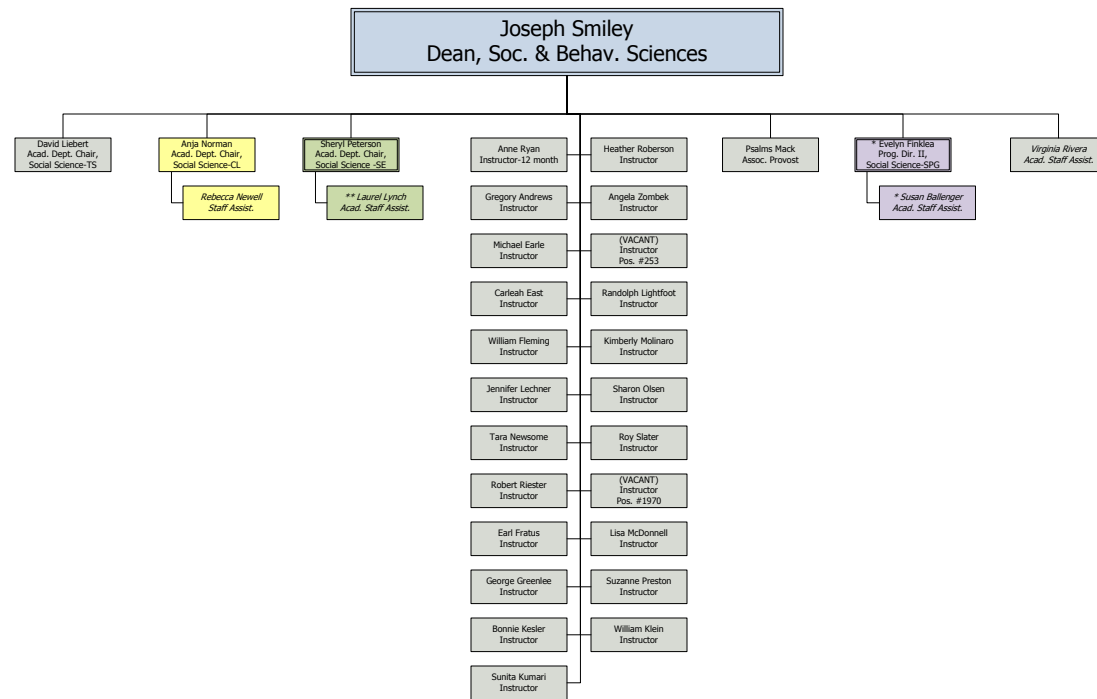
Joseph Smiley
Dean, Soc. & Behav. Sciences

David Liebert
Acad. Dept. Chair,
Social Science-TS

Anja Norman
Acad. Dept. Chair,
Social Science-CL

Rebecca Newell
Staff Assist.

Sheryl Peterson
Acad. Dept. Chair,
Social Science -SE

** Laurel Lynch
Acad. Staff Assist.

Anne Ryan
Instructor-12 month

Gregory Andrews
Instructor

Michael Earle
Instructor

Carleah East
Instructor

William Fleming
Instructor

Jennifer Lechner
Instructor

Tara Newsome
Instructor

Robert Riester
Instructor

Earl Fratus
Instructor

George Greenlee
Instructor

Bonnie Kesler
Instructor

Sunita Kumari
Instructor

Heather Roberson
Instructor

Angela Zombek
Instructor

(VACANT)
Instructor
Pos. #253

Randolph Lightfoot
Instructor

Kimberly Molinaro
Instructor

Sharon Olsen
Instructor

Roy Slater
Instructor

(VACANT)
Instructor
Pos. #1970

Lisa McDonnell
Instructor

Suzanne Preston
Instructor

William Klein
Instructor

Psalms Mack
Assoc. Provost

* Evelyn Finklea
Prog. Dir. II,
Social Science-SPG

* Susan Ballenger
Acad. Staff Assist.

Virginia Rivera
Acad. Staff Assist.